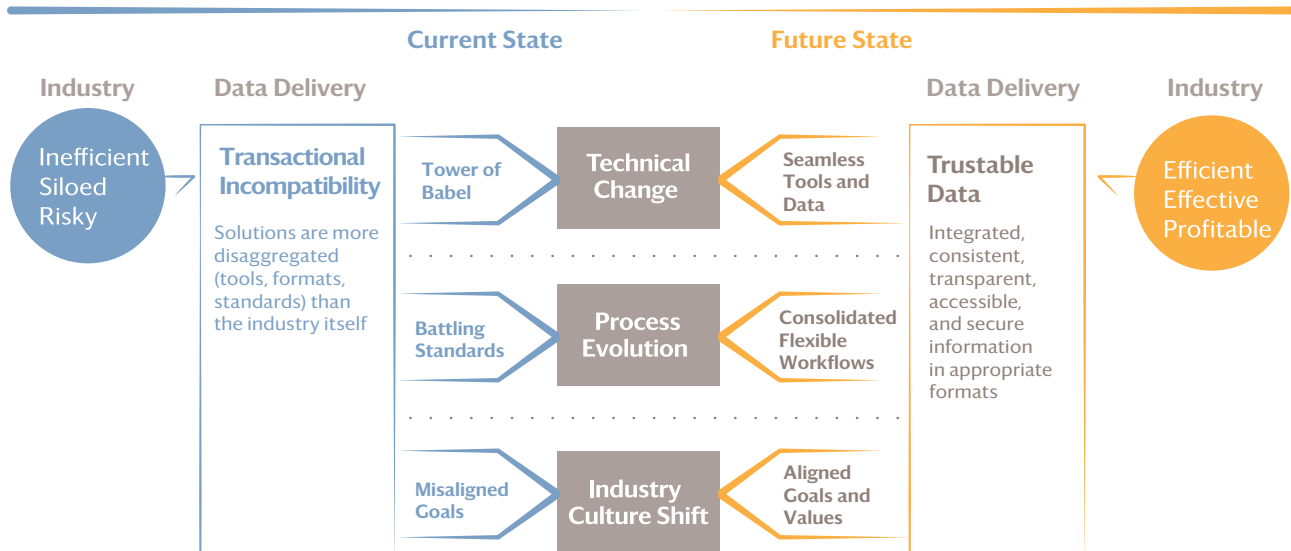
Current State

Future State

Industry

Data Delivery

Inefficient Siloed Risky

Transactional Incompatibility

Solutions are more disaggregated (tools, formats, standards) than the industry itself

Tower of Babel

Technical Change

Seamless Tools and Data

Battling Standards

Process Evolution

Consolidated Flexible Workflows

Misaligned Goals

Industry Culture Shift

Aligned Goals and Values

Data Delivery

Industry

Trustable Data

Integrated, consistent, transparent, accessible, and secure information in appropriate formats

Efficient Effective Profitable